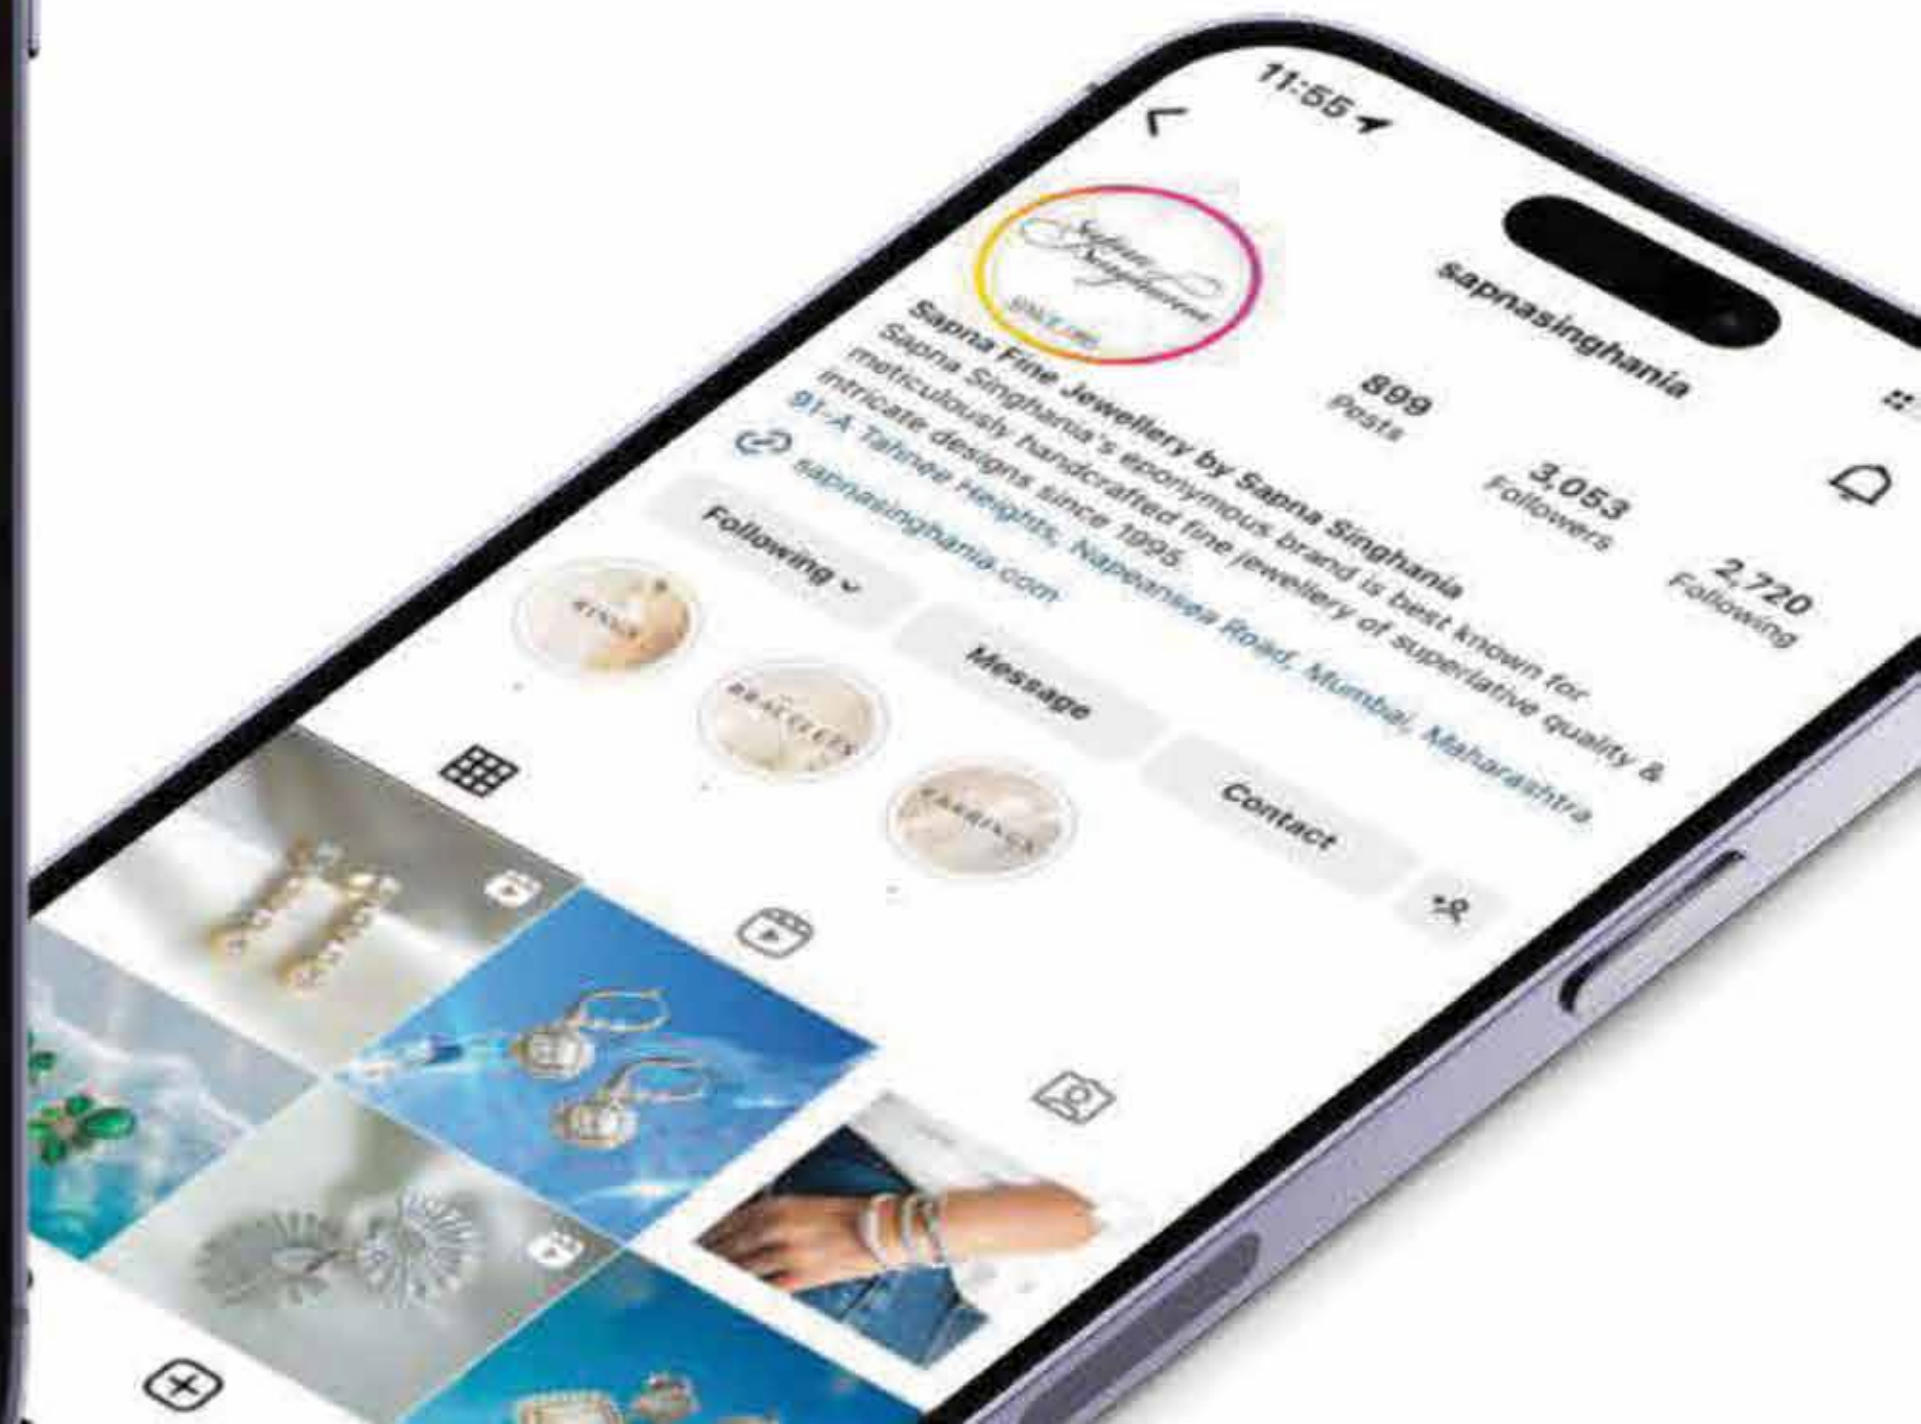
11:55

sapnasinghania

Sapna Singhania

899
Posts

3,053
Followers

2,720
Following

Sapna Fine Jewellery by Sapna Singhania
Sapna Singhania's eponymous brand is best known for meticulously handcrafted fine jewellery of superlative quality & intricate designs since 1995.
91-A Tahnee Heights, Napeansea Road, Mumbai, Maharashtra
sapnasinghania.com

Following

Message

Contact

RINGS

BRACELETS

EARRINGS